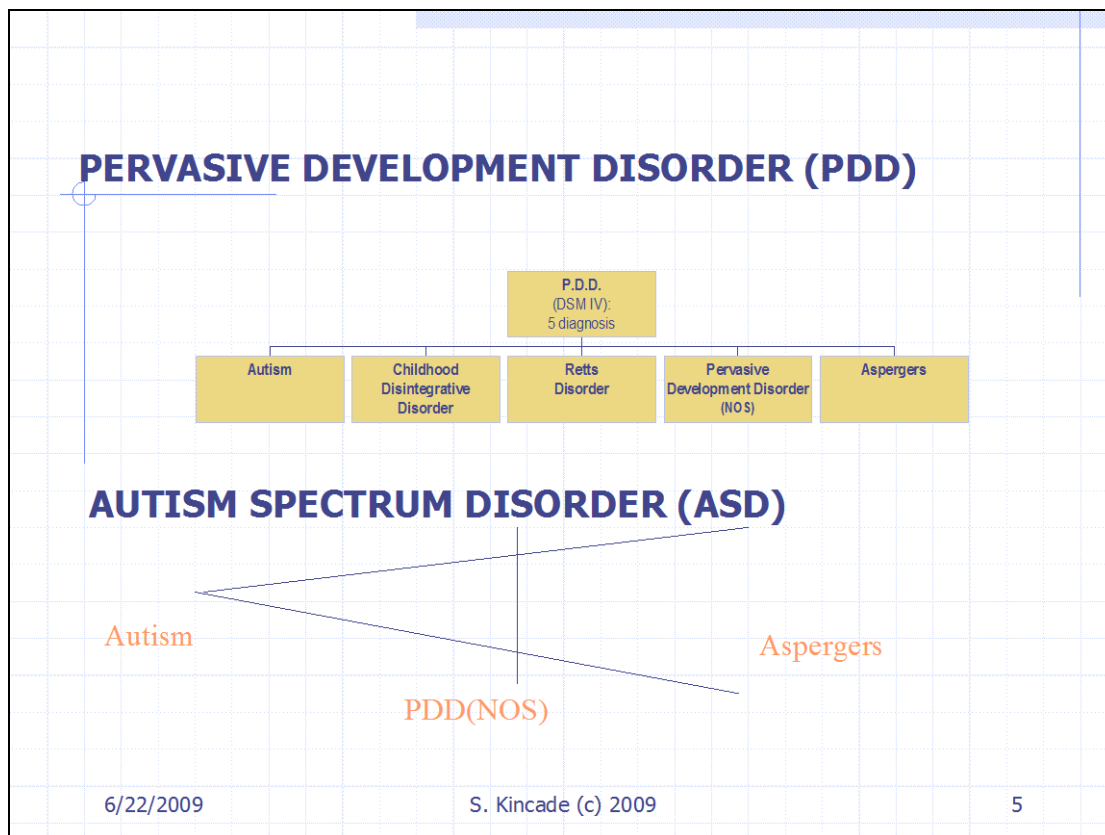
PERVASIVE DEVELOPMENT DISORDER (PDD)

P.D.D.
(DSM IV):
5 diagnosis

Autism

Childhood Disintegrative Disorder

Retts Disorder

Pervasive Development Disorder (NOS)

Aspergers

AUTISM SPECTRUM DISORDER (ASD)

Autism

Aspergers

PDD(NOS)

6/22/2009

S. Kincade (c) 2009

5